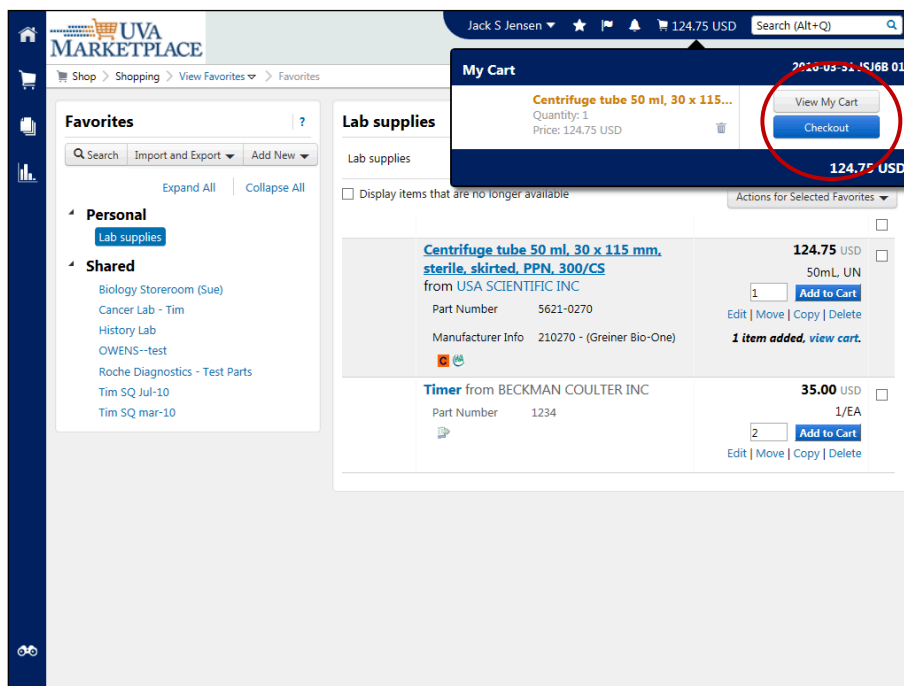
UVA MARKETPLACE

Jack S Jensen ▾ 124.75 USD Search (Alt+Q)

Shop > Shopping > View Favorites ▾ > Favorites

My Cart 2016-03-31 JSJ6B 01

Centrifuge tube 50 ml, 30 x 115...
Quantity: 1
Price: 124.75 USD

View My Cart
Checkout

124.75 USD

Favorites ?

Search Import and Export ▾ Add New ▾

Expand All Collapse All

Personal
Lab supplies

Shared
Biology Storeroom (Sue)
Cancer Lab - Tim
History Lab
OWENS--test
Roche Diagnostics - Test Parts
Tim SQ Jul-10
Tim SQ mar-10

Lab supplies

Lab supplies

Display items that are no longer available

Actions for Selected Favorites ▾

Centrifuge tube 50 ml, 30 x 115 mm, sterile, skirted, PPN, 300/CS from USA SCIENTIFIC INC
Part Number 5621-0270
Manufacturer Info 210270 - (Greiner Bio-One)
124.75 USD
50mL, UN
1 Add to Cart
Edit | Move | Copy | Delete
1 item added, view cart.

Timer from BECKMAN COULTER INC
Part Number 1234
35.00 USD
1/EA
2 Add to Cart
Edit | Move | Copy | Delete